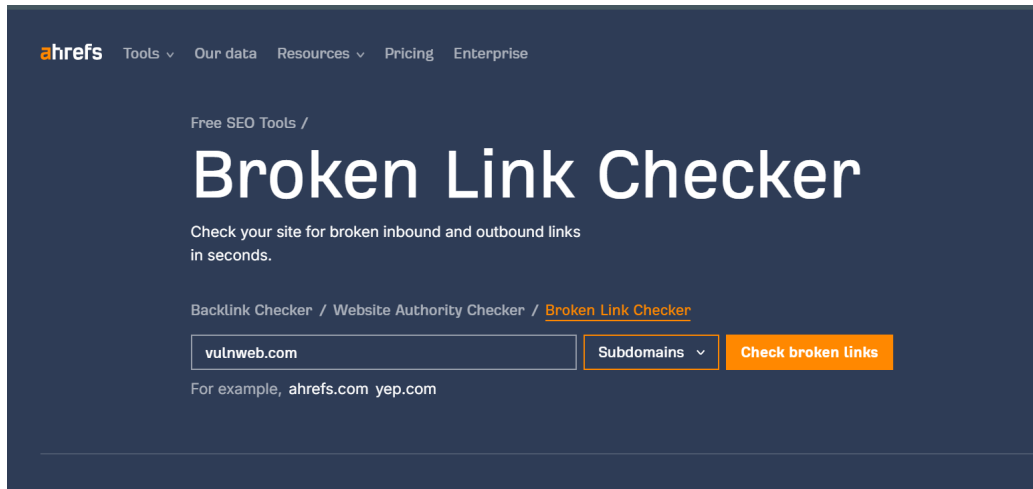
ahrefs Tools Our data Resources Pricing Enterprise

Free SEO Tools /

Broken Link Checker

Check your site for broken inbound and outbound links in seconds.

Backlink Checker / Website Authority Checker / Broken Link Checker

vulnweb.com

Subdomains

Check broken links

For example, ahrefs.com yep.com